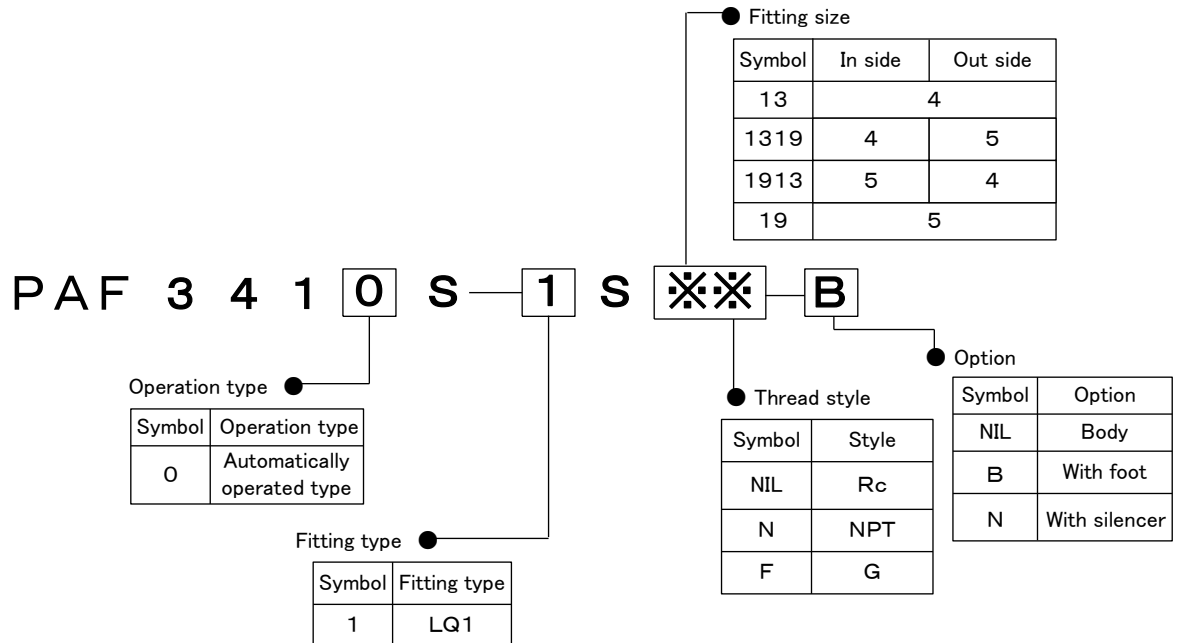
Fitting size

| Symbol | In side | Out side |
|---|---|---|
| 13 | 4 | |
| 1319 | 4 | 5 |
| 1913 | 5 | 4 |
| 19 | 5 | |

PAF 3 4 1 0 S 1 S ※※ B

Operation type

| Symbol | Operation type |
|---|---|
| 0 | Automatically operated type |

Fitting type

| Symbol | Fitting type |
|---|---|
| 1 | LQ1 |

Thread style

| Symbol | Style |
|---|---|
| NIL | Rc |
| N | NPT |
| F | G |

Option

| Symbol | Option |
|---|---|
| NIL | Body |
| B | With foot |
| N | With silencer |